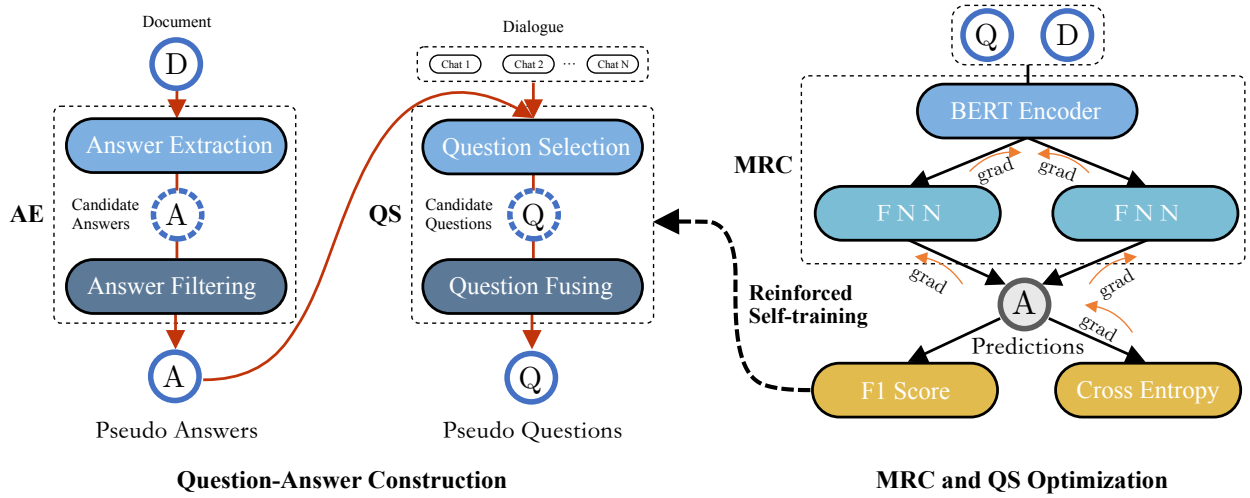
Document

D

Answer Extraction

Candidate Answers

A

AE

Answer Filtering

A

Pseudo Answers

Dialogue

Chat 1 Chat 2 ··· Chat N

Question Selection

Candidate Questions

Q

QS

Question Fusing

Q

Pseudo Questions

Reinforced Self-training

Q D

BERT Encoder

MRC

grad grad

F N N F N N

grad grad

A

grad

Predictions

F1 Score Cross Entropy

Question-Answer Construction

MRC and QS Optimization